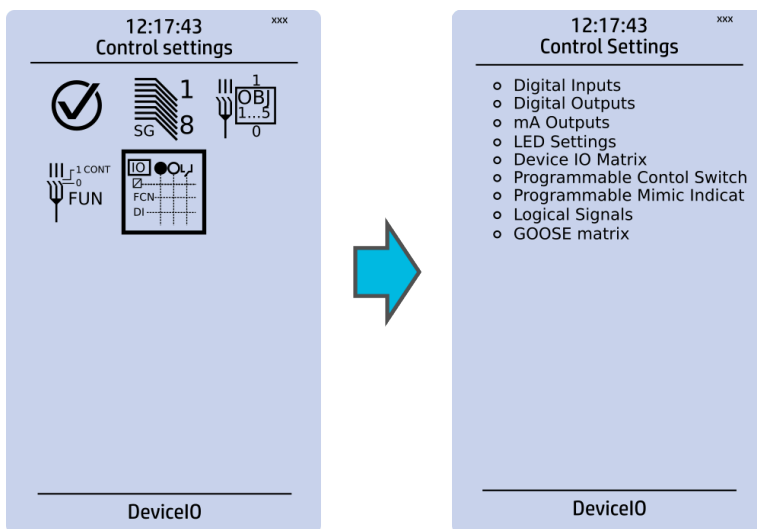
12:17:43 xxx
Control settings

1
SG 8

1
OBJ
1...5
0

1 CONT
0
FUN

IO
FCN
DI

DeviceIO

12:17:43 xxx
Control Settings

- Digital Inputs
- Digital Outputs
- mA Outputs
- LED Settings
- Device IO Matrix
- Programmable Contol Switch
- Programmable Mimic Indicat
- Logical Signals
- GOOSE matrix

DeviceIO